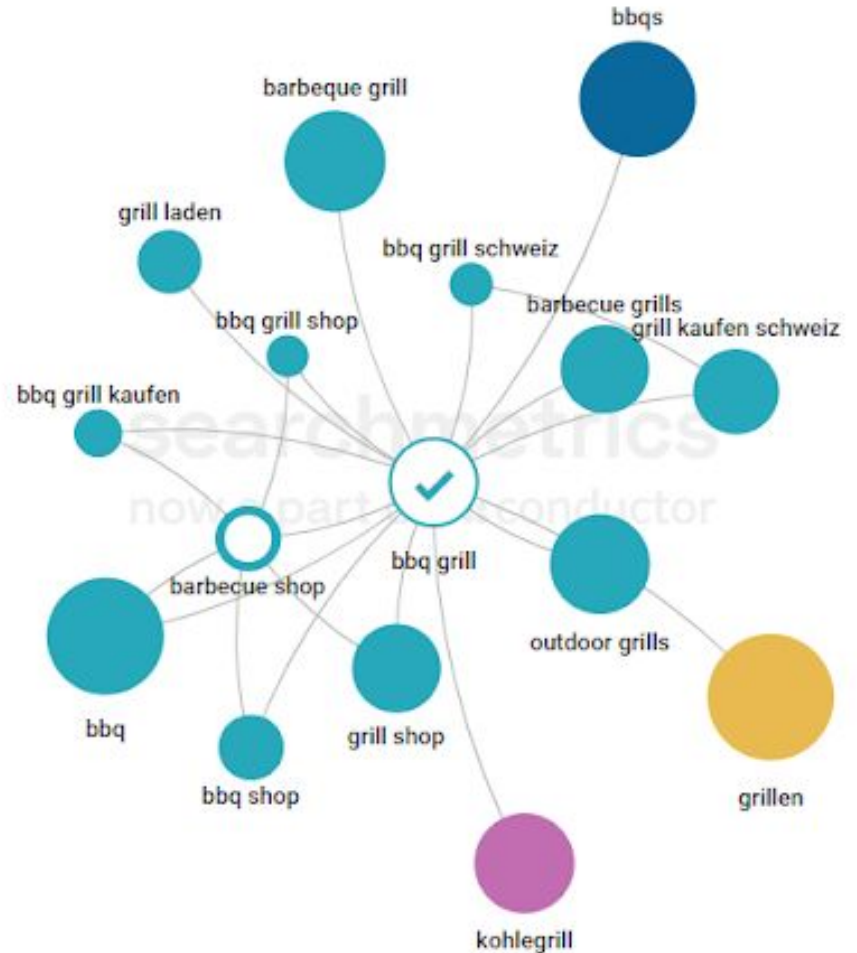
bbqs

barbeque grill

grill laden

bbq grill schweiz

barbecue grills

grill kaufen schweiz

bbq grill shop

bbq grill kaufen

searchmetrics
now a part of conductor

bbq grill

barbecue shop

outdoor grills

bbq

grill shop

bbq shop

grillen

kohlegrill